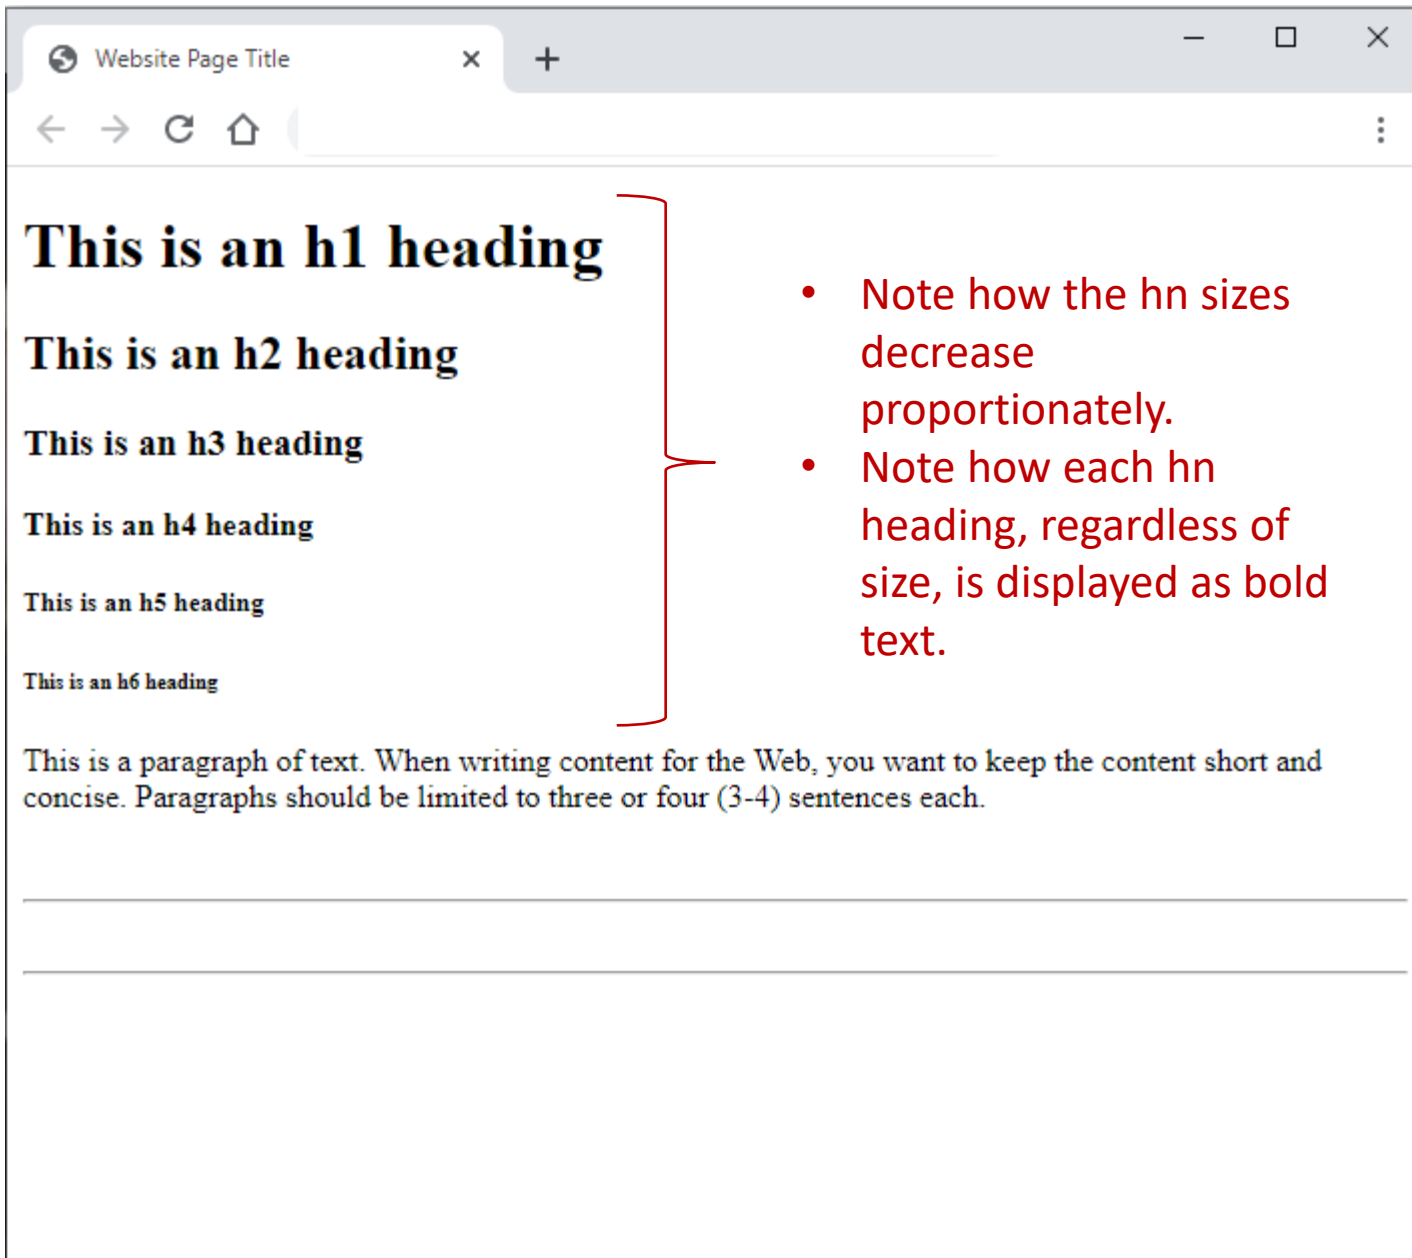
Website Page Title ×

# This is an h1 heading

## This is an h2 heading

### This is an h3 heading

#### This is an h4 heading

##### This is an h5 heading

###### This is an h6 heading

- Note how the hn sizes decrease proportionately.
- Note how each hn heading, regardless of size, is displayed as bold text.

This is a paragraph of text. When writing content for the Web, you want to keep the content short and concise. Paragraphs should be limited to three or four (3-4) sentences each.